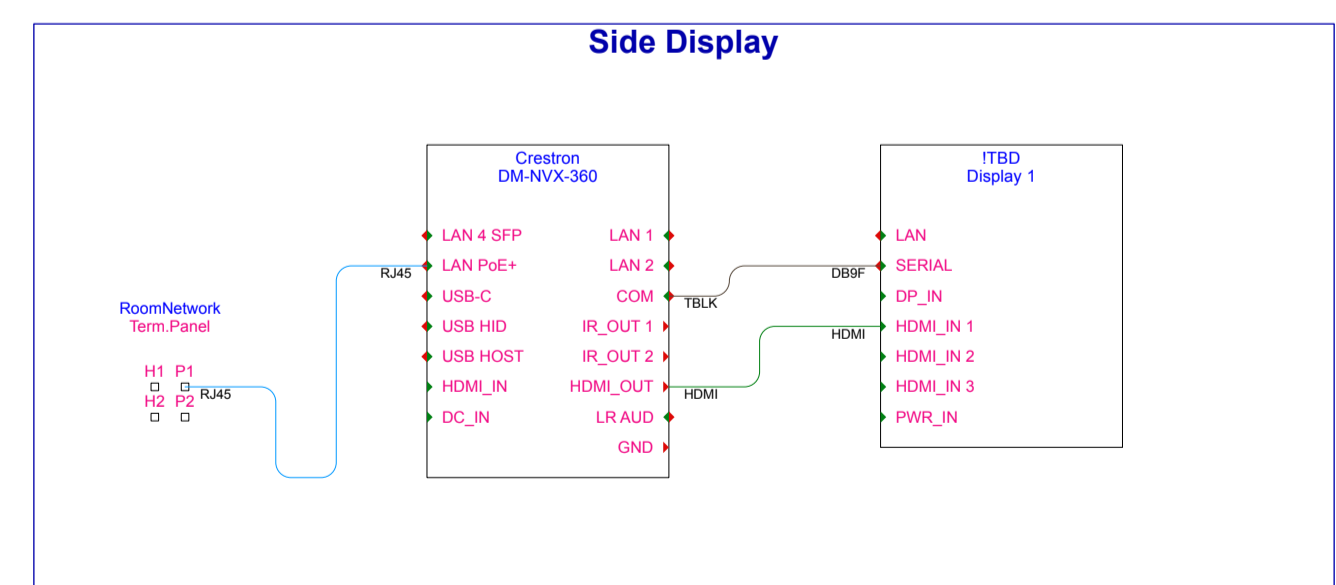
Side Display

RoomNetwork
Term.Panel

H1 P1
H2 P2

RJ45

RJ45

Crestron
DM-NVX-360

LAN 4 SFP
LAN PoE+
USB-C
USB HID
USB HOST
HDMI_IN
DC_IN

LAN 1
LAN 2
COM
IR_OUT 1
IR_OUT 2
HDMI_OUT
LR AUD
GND

TBLK
HDMI

DB9F
HDMI

!TBD
Display 1

LAN
SERIAL
DP_IN
HDMI_IN 1
HDMI_IN 2
HDMI_IN 3
PWR_IN